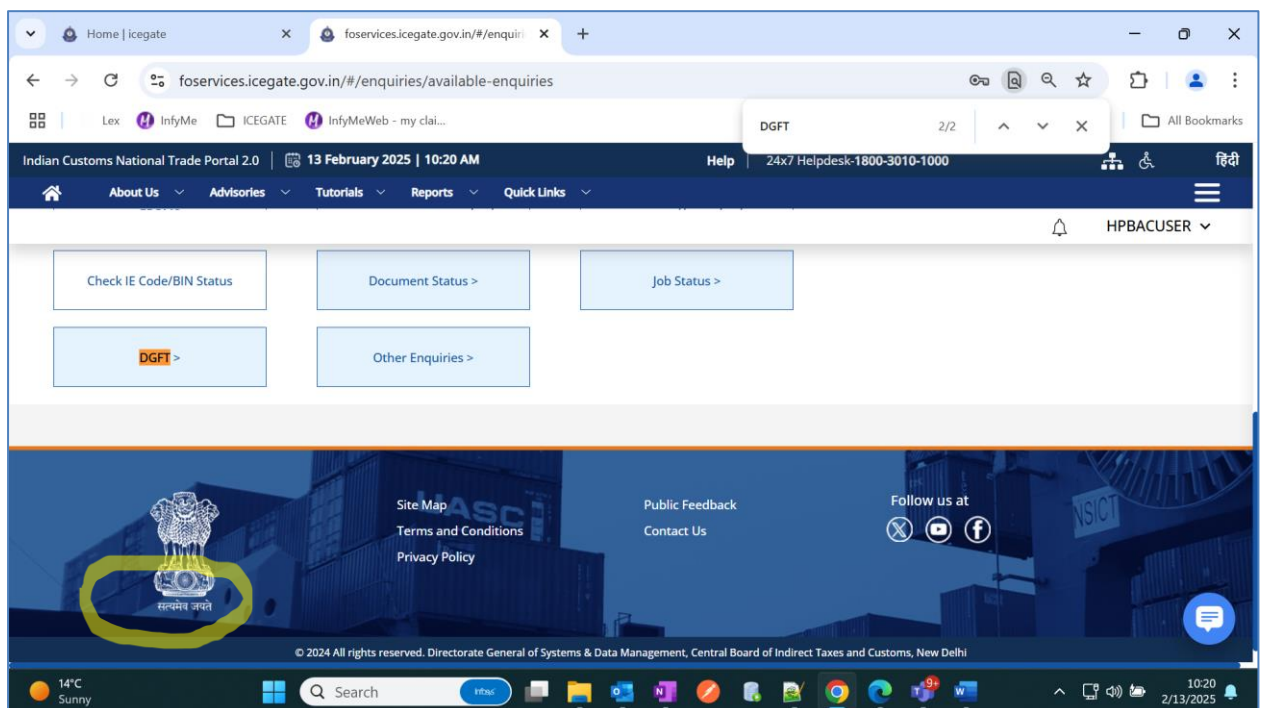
Home | icegate
foservices.icegate.gov.in/#/enquiri
foservices.icegate.gov.in/#/enquiries/available-enquiries
Lex InfyMe ICEGATE InfyMeWeb - my clai...
DGFT 2/2
All Bookmarks
Indian Customs National Trade Portal 2.0 | 13 February 2025 | 10:20 AM
Help | 24x7 Helpdesk-1800-3010-1000
हिंदी
About Us Advisories Tutorials Reports Quick Links
HPBACUSER

Check IE Code/BIN Status
Document Status >
Job Status >
DGFT >
Other Enquiries >

सत्यमेव जयते
Site Map
Terms and Conditions
Privacy Policy
Public Feedback
Contact Us
Follow us at
© 2024 All rights reserved. Directorate General of Systems & Data Management, Central Board of Indirect Taxes and Customs, New Delhi

14°C
Sunny
Search
9+
10:20
2/13/2025